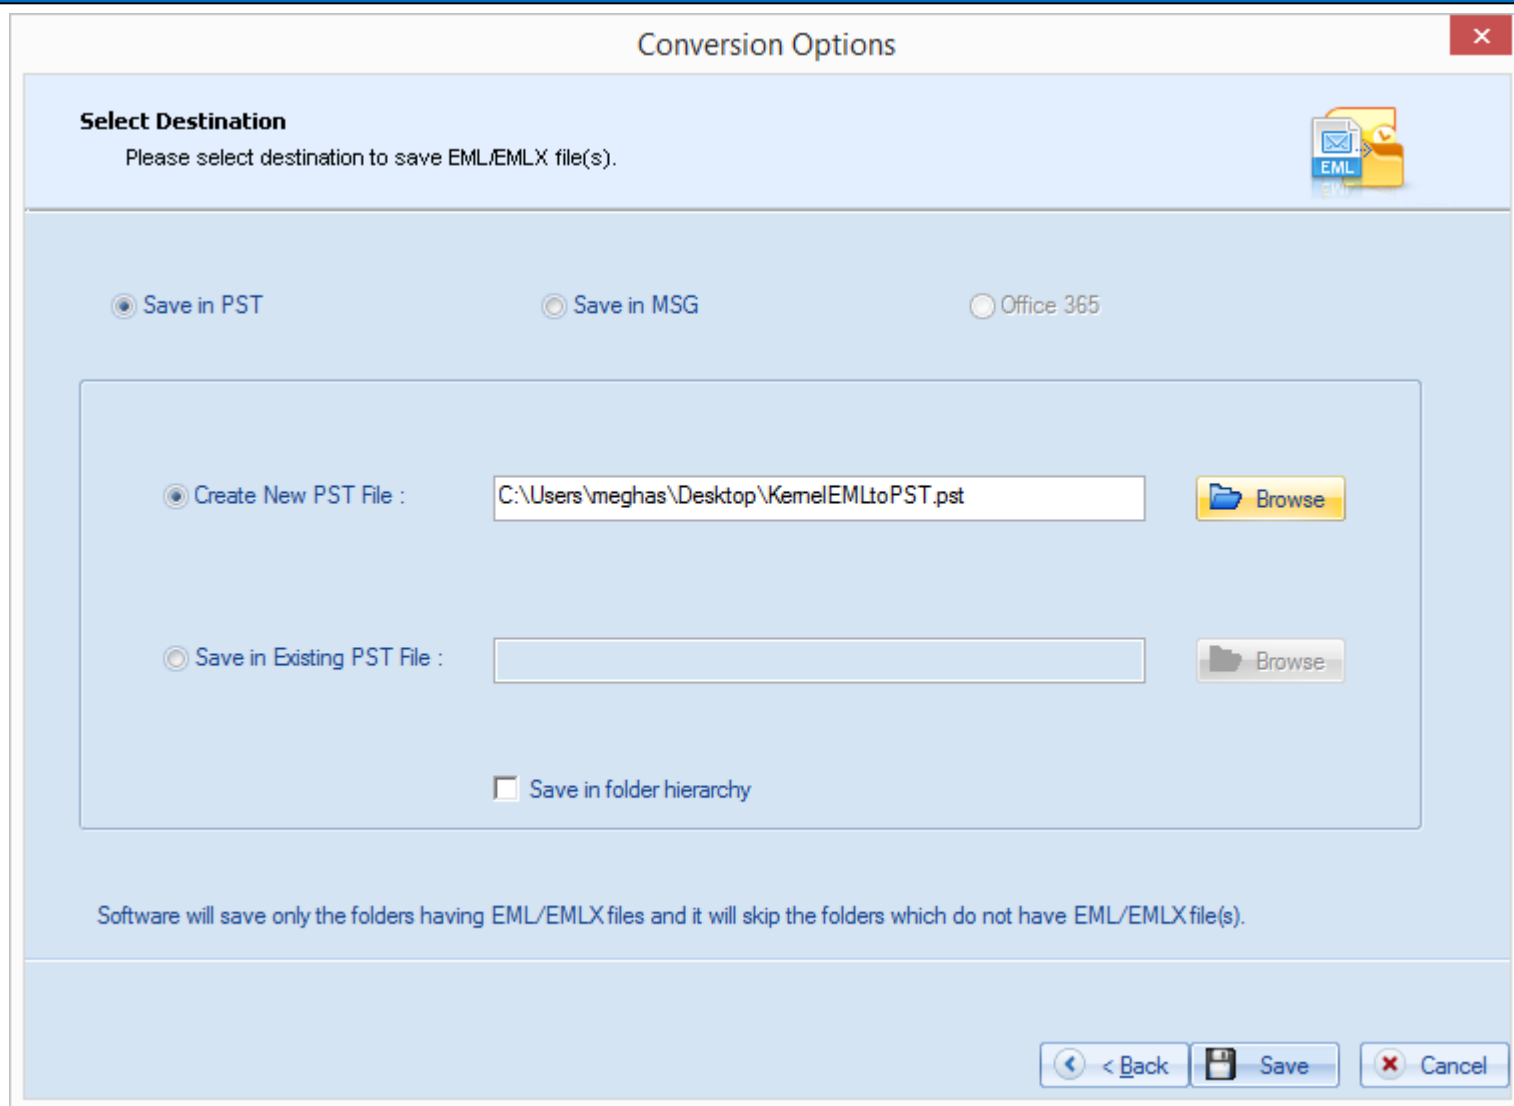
Conversion Options

Select Destination

Please select destination to save EML/EMLX file(s).

EML

Save in PST

Save in MSG

Office 365

Create New PST File :

C:\Users\meghas\Desktop\KernelEMLtoPST.pst

Browse

Save in Existing PST File :

Browse

Save in folder hierarchy

Software will save only the folders having EML/EMLX files and it will skip the folders which do not have EML/EMLX file(s).

< Back

Save

Cancel